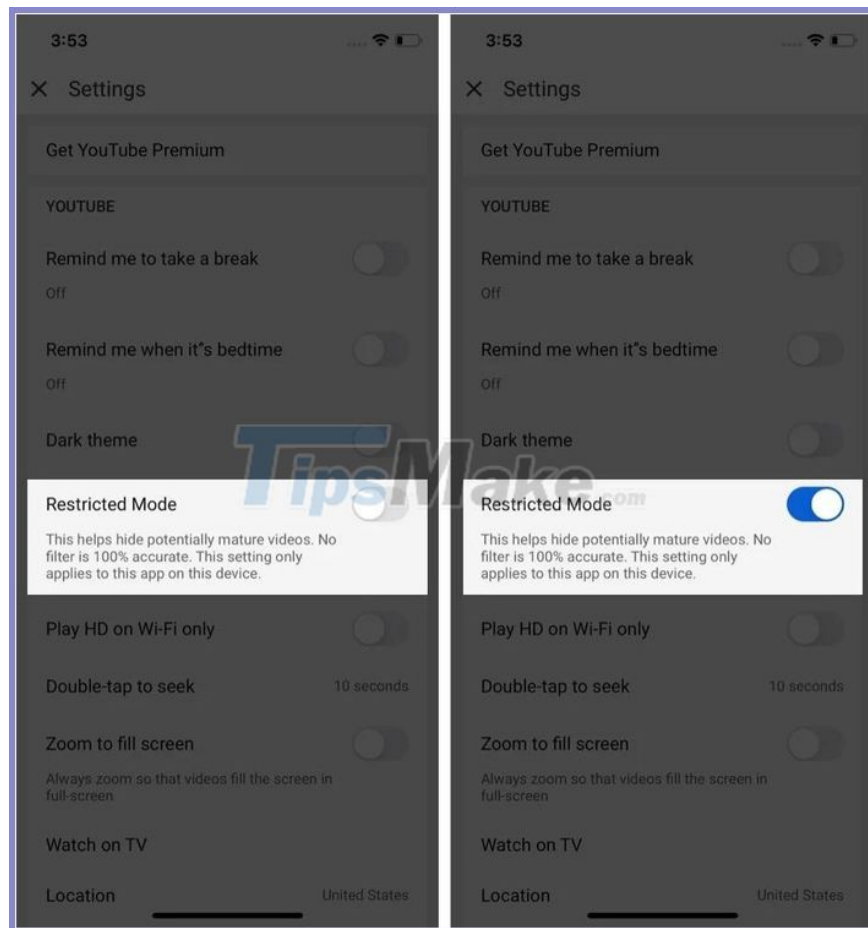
3:53

× Settings

Get YouTube Premium

YOUTUBE

Remind me to take a break
Off

Remind me when it"s bedtime
Off

Dark theme

Restricted Mode

This helps hide potentially mature videos. No filter is 100% accurate. This setting only applies to this app on this device.

Play HD on Wi-Fi only

Double-tap to seek 10 seconds

Zoom to fill screen
Always zoom so that videos fill the screen in full-screen

Watch on TV

Location United States

TipsMake.com

3:53

× Settings

Get YouTube Premium

YOUTUBE

Remind me to take a break
Off

Remind me when it"s bedtime
Off

Dark theme

Restricted Mode

This helps hide potentially mature videos. No filter is 100% accurate. This setting only applies to this app on this device.

Play HD on Wi-Fi only

Double-tap to seek 10 seconds

Zoom to fill screen
Always zoom so that videos fill the screen in full-screen

Watch on TV

Location United States